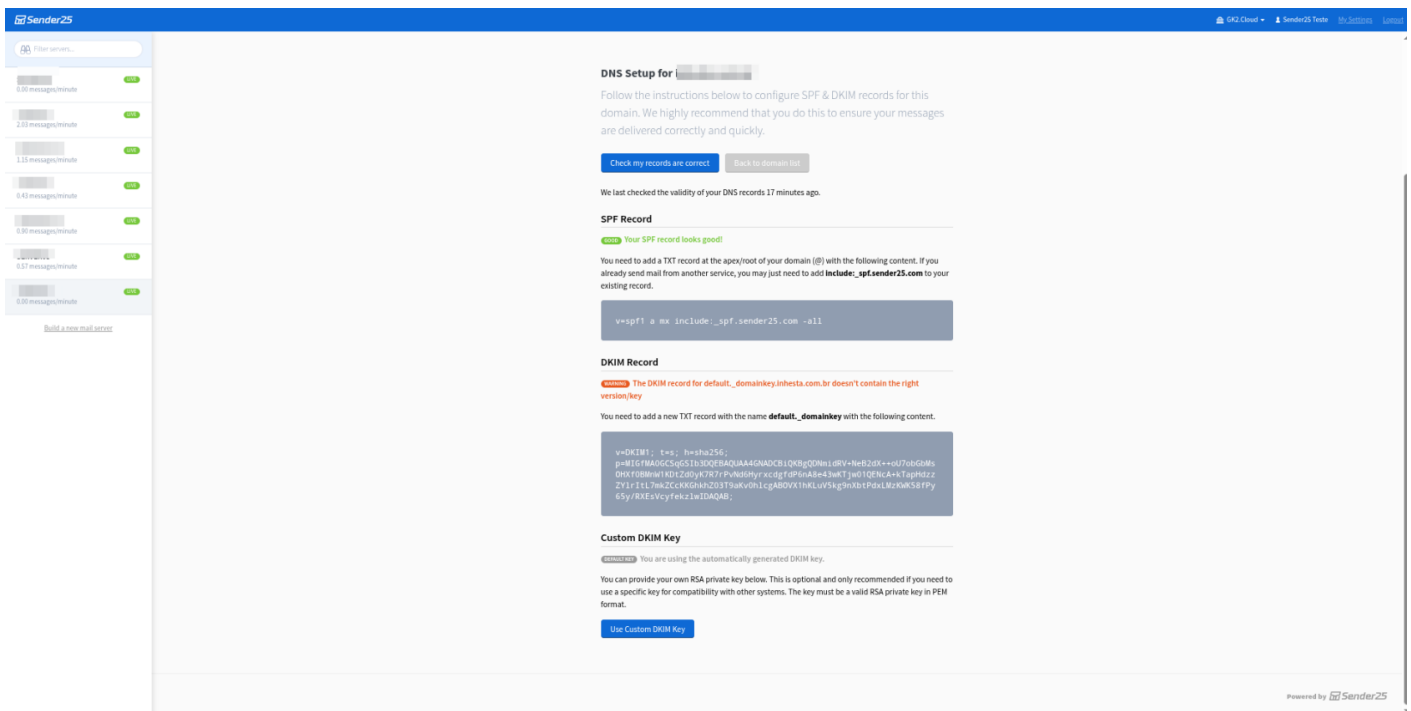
Sender25

GK2.Cloud ▾ Sender25 Teste My Settings Logout

Filter servers...

LIVE
0.00 messages/minute

LIVE
2.03 messages/minute

LIVE
1.15 messages/minute

LIVE
0.43 messages/minute

LIVE
0.90 messages/minute

LIVE
0.57 messages/minute

LIVE
0.00 messages/minute

Build a new mail server

DNS Setup for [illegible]

Follow the instructions below to configure SPF & DKIM records for this domain. We highly recommend that you do this to ensure your messages are delivered correctly and quickly.

Check my records are correct Back to domain list

We last checked the validity of your DNS records 17 minutes ago.

SPF Record

GOOD Your SPF record looks good!

You need to add a TXT record at the apex/root of your domain (@) with the following content. If you already send mail from another service, you may just need to add include:_spf.sender25.com to your existing record.

v=spf1 a mx include:_spf.sender25.com ~all

DKIM Record

WARNING The DKIM record for default._domainkey.inhesta.com.br doesn't contain the right version/key

You need to add a new TXT record with the name default._domainkey with the following content.

v=DKIM1; t=s; h=sha256; p=MIGfMA0GCSqGSIb3DQEBAQUAA4GNADCBiQKBgQDNmidRV+NeB2dX++oU7obGbMs0HXf0BMnW1KDt2d0yK7R7rPvNd6HyrxcdgfdP6nA8e43wKTjw01QENcA+kTapHdzzZY1rItL7mkZCcKKGhkhZ03T9aKvOh1cgABOVX1hKLuV5kg9nXbtPdxLMzKWKS8fPy65y/RXEsVcyfekz1wIDAQAB;

Custom DKIM Key

DEFAULT KEY You are using the automatically generated DKIM key.

You can provide your own RSA private key below. This is optional and only recommended if you need to use a specific key for compatibility with other systems. The key must be a valid RSA private key in PEM format.

Use Custom DKIM Key

Powered by Sender25